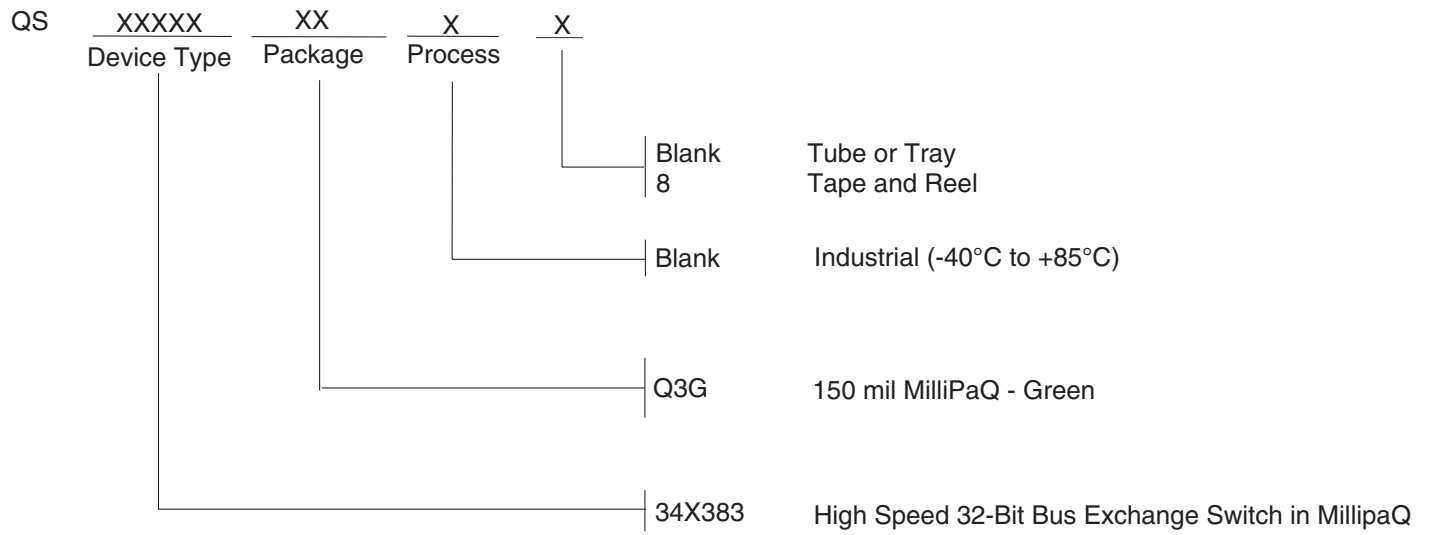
QS XXXXX XX X X
Device Type Package Process

Blank Tube or Tray
8 Tape and Reel

Blank Industrial (-40°C to +85°C)

Q3G 150 mil MilliPaQ - Green

34X383 High Speed 32-Bit Bus Exchange Switch in MillipaQ